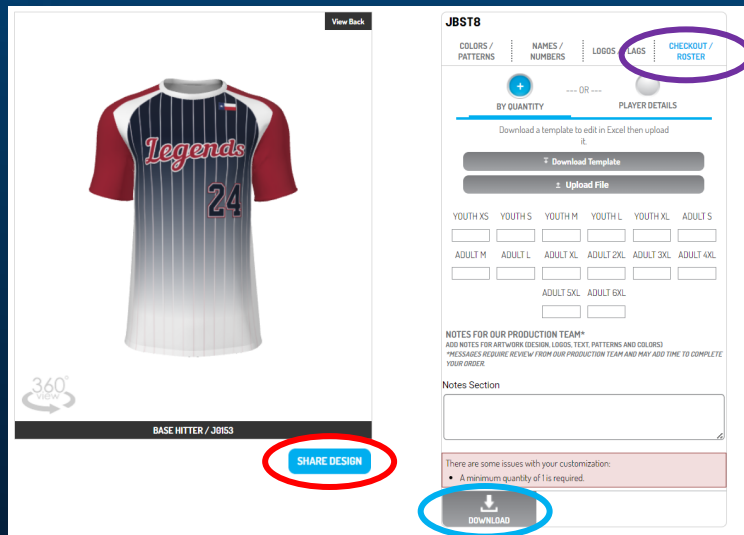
View Back

Legends

24

360° view

BASE HITTER / J0153

SHARE DESIGN

JBST8

COLORS / PATTERNS

NAMES / NUMBERS

LOGOS / FLAGS

CHECKOUT / ROSTER

+

BY QUANTITY

--- OR ---

PLAYER DETAILS

Download a template to edit in Excel then upload it.

Download Template

Upload File

| YOUTH XS | YOUTH S | YOUTH M | YOUTH L | YOUTH XL | ADULT S |
|---|---|---|---|---|---|
| ADULT M | ADULT L | ADULT XL | ADULT 2XL | ADULT 3XL | ADULT 4XL |
| | | ADULT 5XL | ADULT 6XL | | |

NOTES FOR OUR PRODUCTION TEAM*
ADD NOTES FOR ARTWORK (DESIGN, LOGOS, TEXT, PATTERNS AND COLORS)
*MESSAGES REQUIRE REVIEW FROM OUR PRODUCTION TEAM AND MAY ADD TIME TO COMPLETE YOUR ORDER.

Notes Section

There are some issues with your customization:
• A minimum quantity of 1 is required.

DOWNLOAD